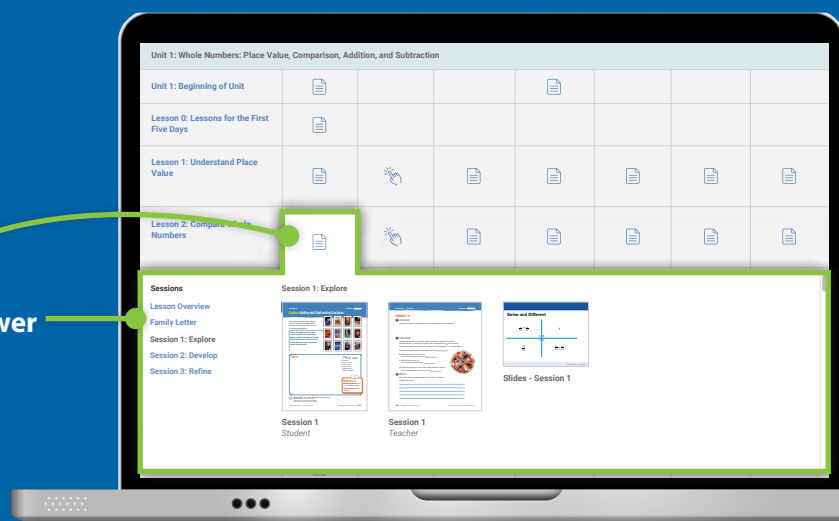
Unit 1: Whole Numbers: Place Value, Comparison, Addition, and Subtraction

Unit 1: Beginning of Unit

Lesson 0: Lessons for the First Five Days

Lesson 1: Understand Place Value

Lesson 2: Compare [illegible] Numbers

ver

Sessions

Lesson Overview

Family Letter

Session 1: Explore

Session 2: Develop

Session 3: Refine

Session 1: Explore

Same and Different

Slides - Session 1

Session 1
Student

Session 1
Teacher